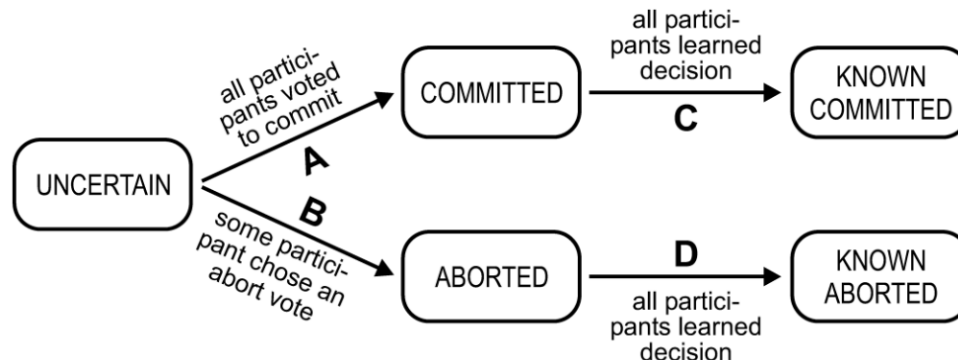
UNCERTAIN

all participants voted to commit

A

COMMITTED

all participants learned decision

C

KNOWN COMMITTED

B

some participant chose an abort vote

ABORTED

D

all participants learned decision

KNOWN ABORTED